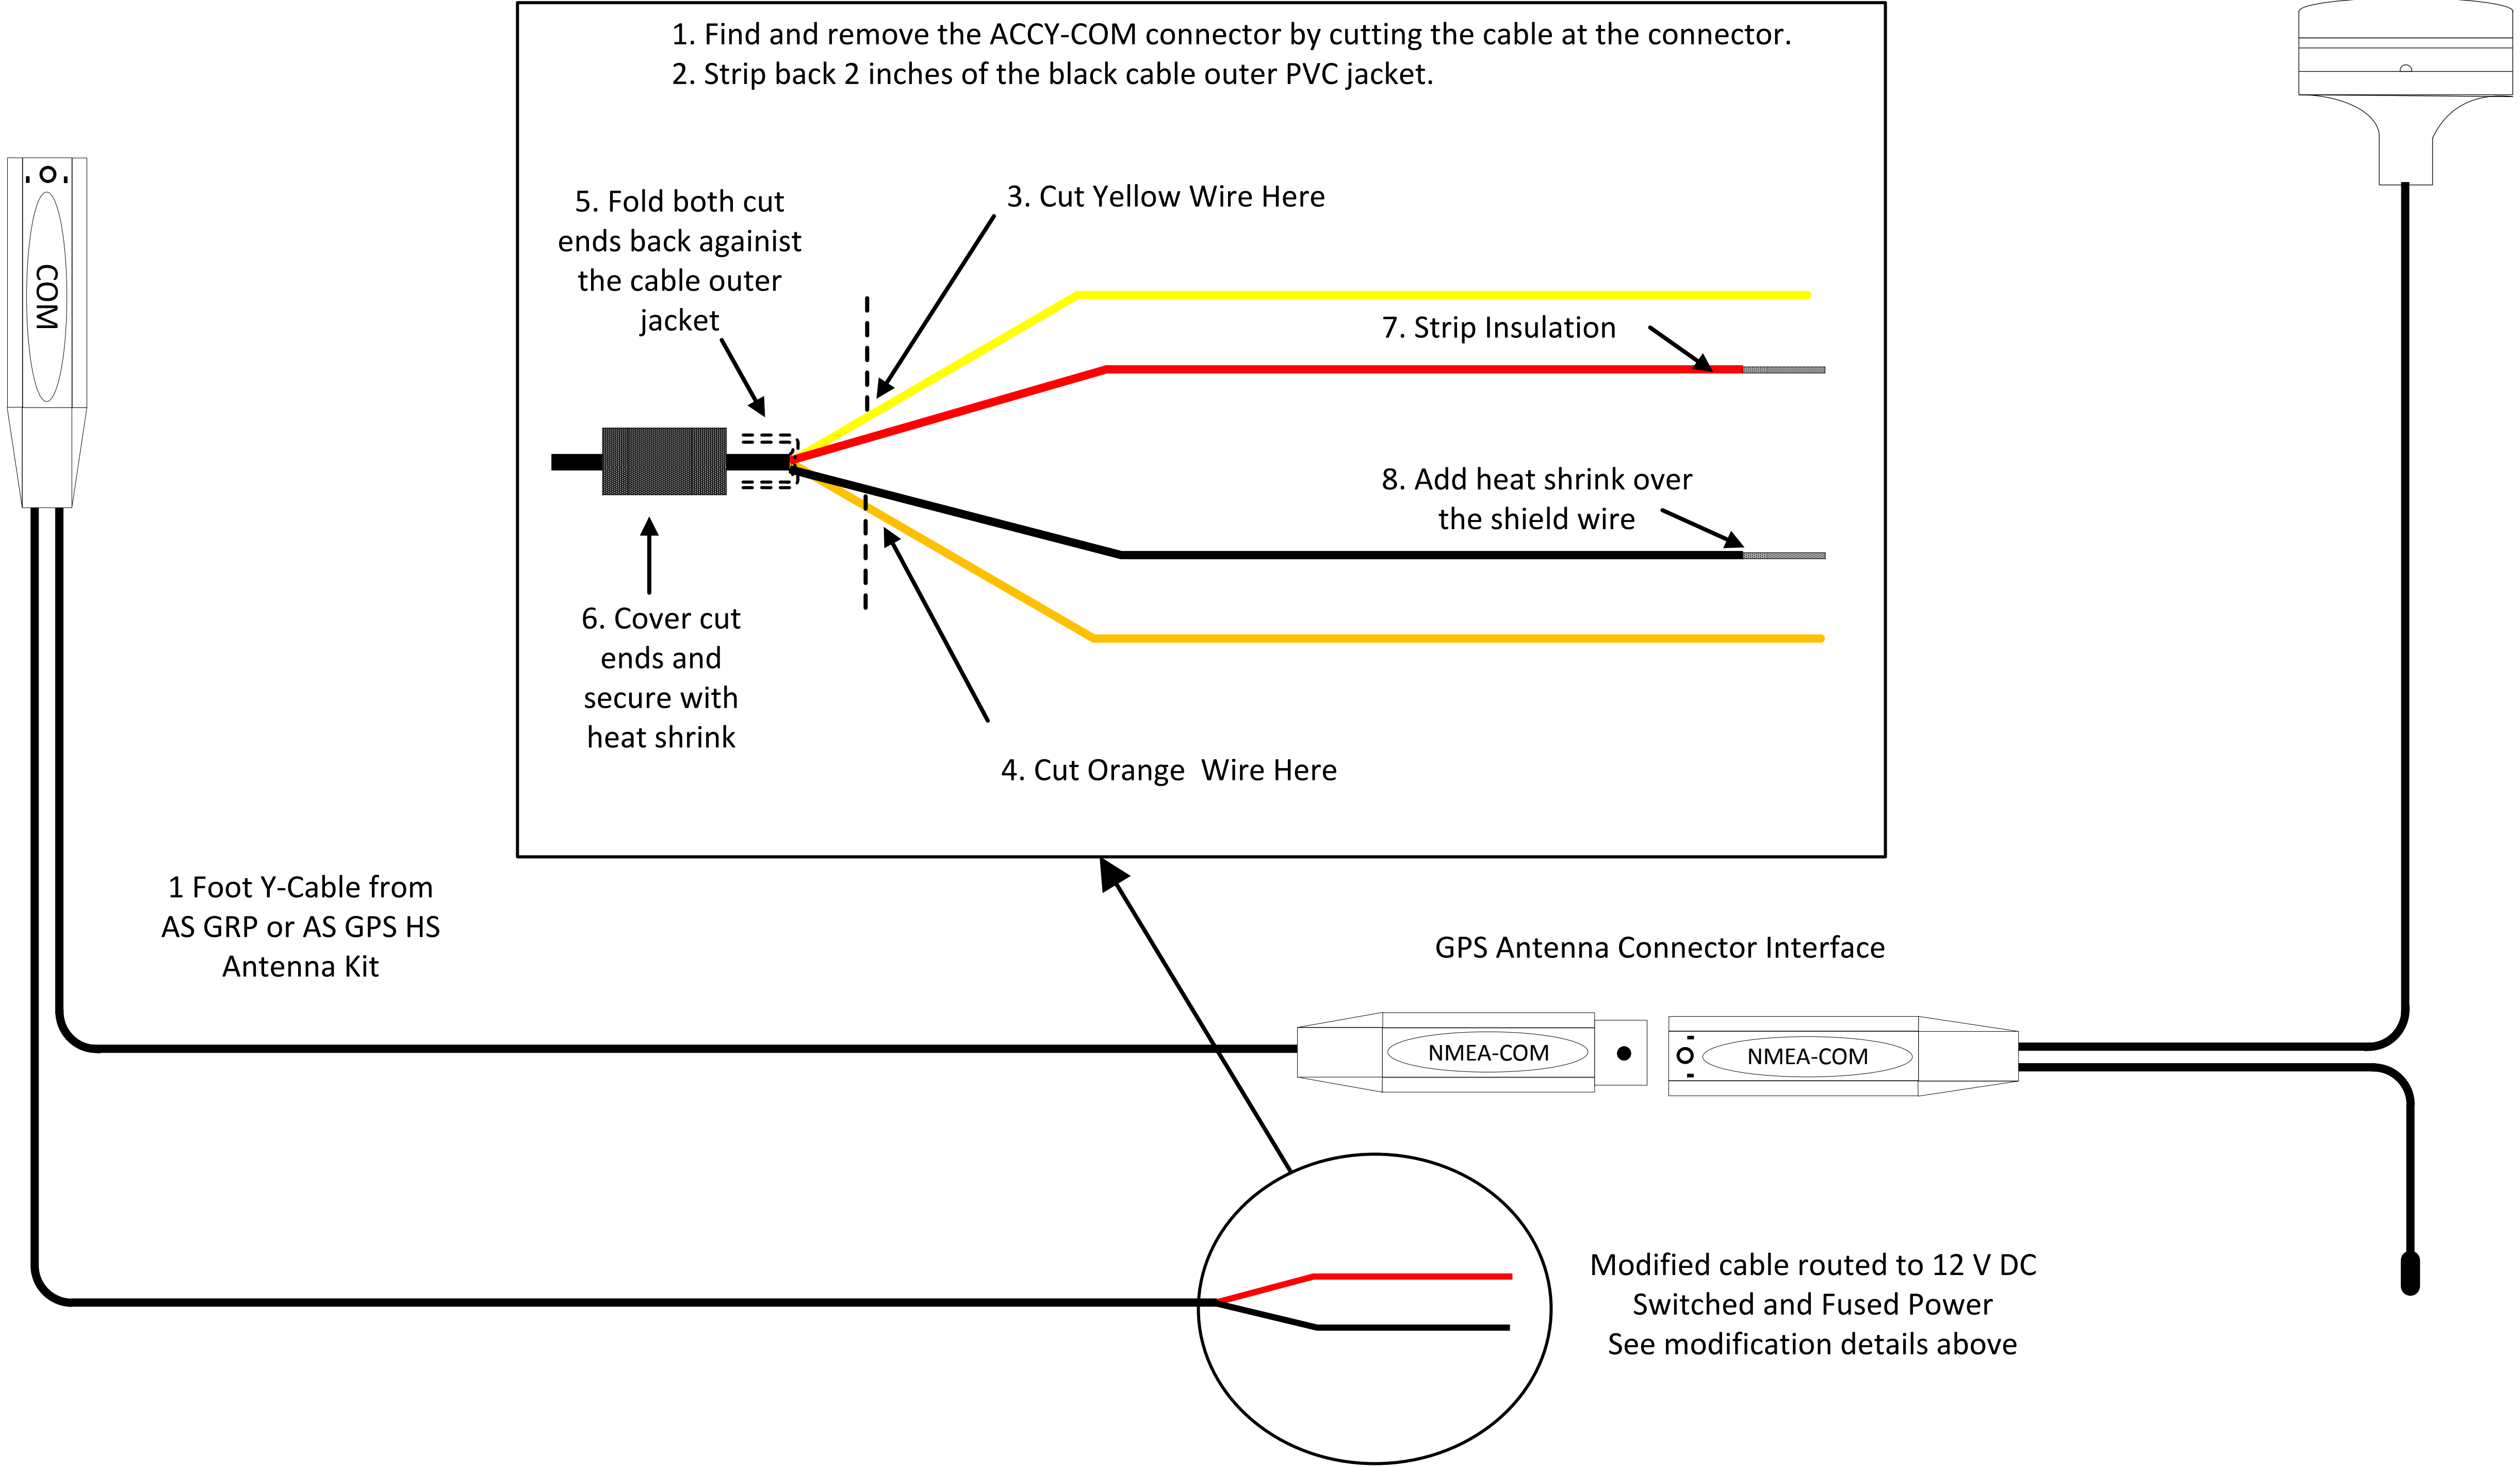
1. Find and remove the ACCY-COM connector by cutting the cable at the connector.
2. Strip back 2 inches of the black cable outer PVC jacket.

5. Fold both cut ends back againist the cable outer jacket

3. Cut Yellow Wire Here

7. Strip Insulation

8. Add heat shrink over the shield wire

6. Cover cut ends and secure with heat shrink

4. Cut Orange Wire Here

COM

1 Foot Y-Cable from AS GRP or AS GPS HS Antenna Kit

GPS Antenna Connector Interface

NMEA-COM

NMEA-COM

Modified cable routed to 12 V DC Switched and Fused Power
See modification details above